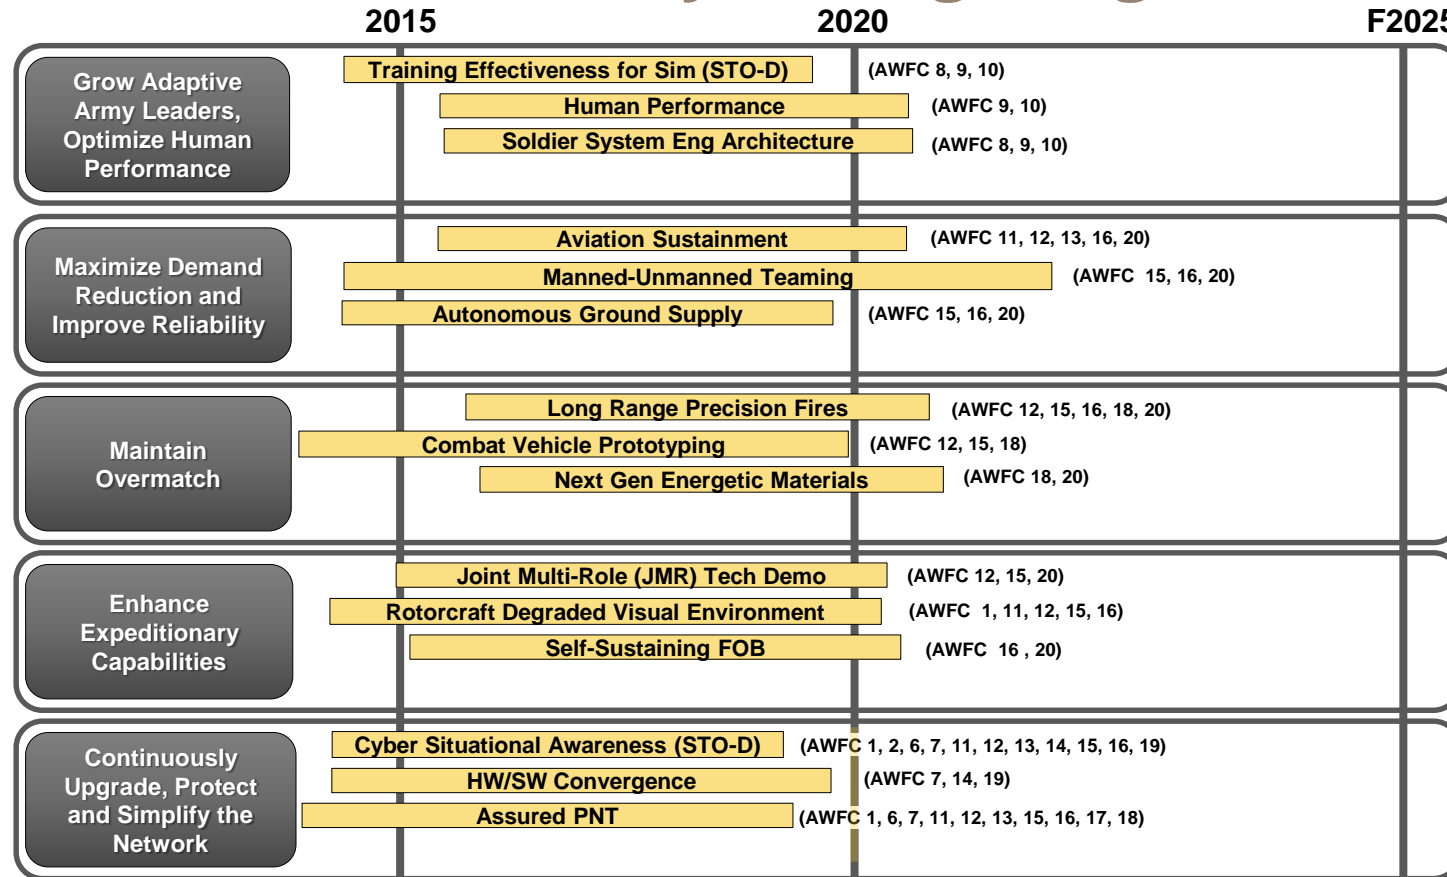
2015 2020 F2025

Grow Adaptive Army Leaders, Optimize Human Performance

Training Effectiveness for Sim (STO-D) (AWFC 8, 9, 10)
Human Performance (AWFC 9, 10)
Soldier System Eng Architecture (AWFC 8, 9, 10)

Maximize Demand Reduction and Improve Reliability

Aviation Sustainment (AWFC 11, 12, 13, 16, 20)
Manned-Unmanned Teaming (AWFC 15, 16, 20)
Autonomous Ground Supply (AWFC 15, 16, 20)

Maintain Overmatch

Long Range Precision Fires (AWFC 12, 15, 16, 18, 20)
Combat Vehicle Prototyping (AWFC 12, 15, 18)
Next Gen Energetic Materials (AWFC 18, 20)

Enhance Expeditionary Capabilities

Joint Multi-Role (JMR) Tech Demo (AWFC 12, 15, 20)
Rotorcraft Degraded Visual Environment (AWFC 1, 11, 12, 15, 16)
Self-Sustaining FOB (AWFC 16 , 20)

Continuously Upgrade, Protect and Simplify the Network

Cyber Situational Awareness (STO-D) (AWFC 1, 2, 6, 7, 11, 12, 13, 14, 15, 16, 19)
HW/SW Convergence (AWFC 7, 14, 19)
Assured PNT (AWFC 1, 6, 7, 11, 12, 13, 15, 16, 17, 18)